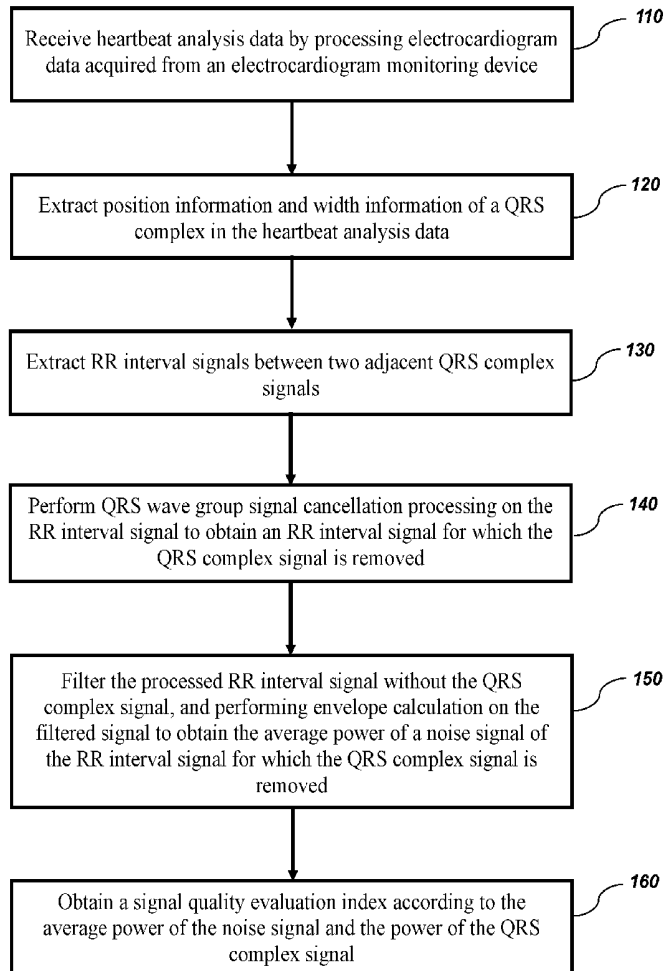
Receive heartbeat analysis data by processing electrocardiogram data acquired from an electrocardiogram monitoring device

110

Extract position information and width information of a QRS complex in the heartbeat analysis data

120

Extract RR interval signals between two adjacent QRS complex signals

130

Perform QRS wave group signal cancellation processing on the RR interval signal to obtain an RR interval signal for which the QRS complex signal is removed

140

Filter the processed RR interval signal without the QRS complex signal, and performing envelope calculation on the filtered signal to obtain the average power of a noise signal of the RR interval signal for which the QRS complex signal is removed

150

Obtain a signal quality evaluation index according to the average power of the noise signal and the power of the QRS complex signal

160